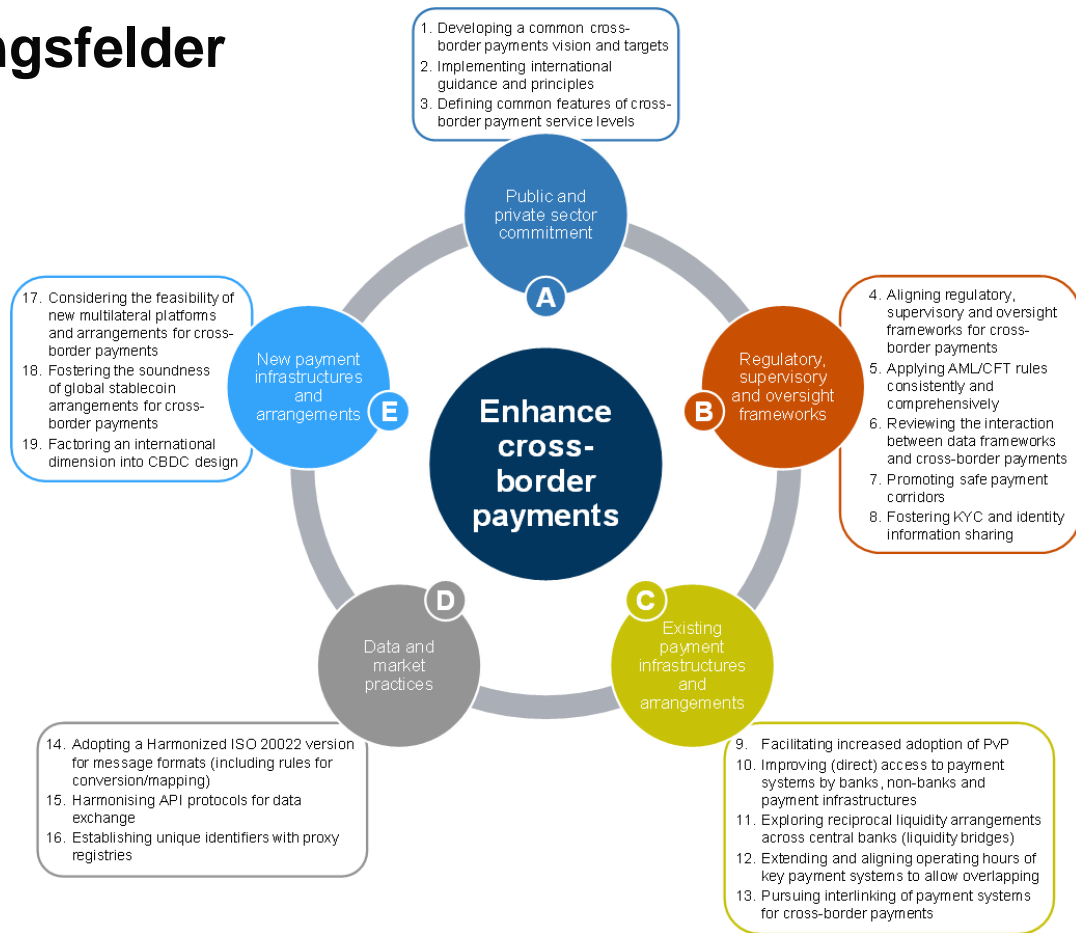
ngsfelder

1. Developing a common cross-border payments vision and targets
2. Implementing international guidance and principles
3. Defining common features of cross-border payment service levels

Public and private sector commitment

A

4. Aligning regulatory, supervisory and oversight frameworks for cross-border payments
5. Applying AML/CFT rules consistently and comprehensively
6. Reviewing the interaction between data frameworks and cross-border payments
7. Promoting safe payment corridors
8. Fostering KYC and identity information sharing

Regulatory, supervisory and oversight frameworks

B

17. Considering the feasibility of new multilateral platforms and arrangements for cross-border payments
18. Fostering the soundness of global stablecoin arrangements for cross-border payments
19. Factoring an international dimension into CBDC design

New payment infrastructures and arrangements

E

Enhance cross-border payments

D

Data and market practices

C

Existing payment infrastructures and arrangements

14. Adopting a Harmonized ISO 20022 version for message formats (including rules for conversion/mapping)
15. Harmonising API protocols for data exchange
16. Establishing unique identifiers with proxy registries

9. Facilitating increased adoption of PvP
10. Improving (direct) access to payment systems by banks, non-banks and payment infrastructures
11. Exploring reciprocal liquidity arrangements across central banks (liquidity bridges)
12. Extending and aligning operating hours of key payment systems to allow overlapping
13. Pursuing interlinking of payment systems for cross-border payments